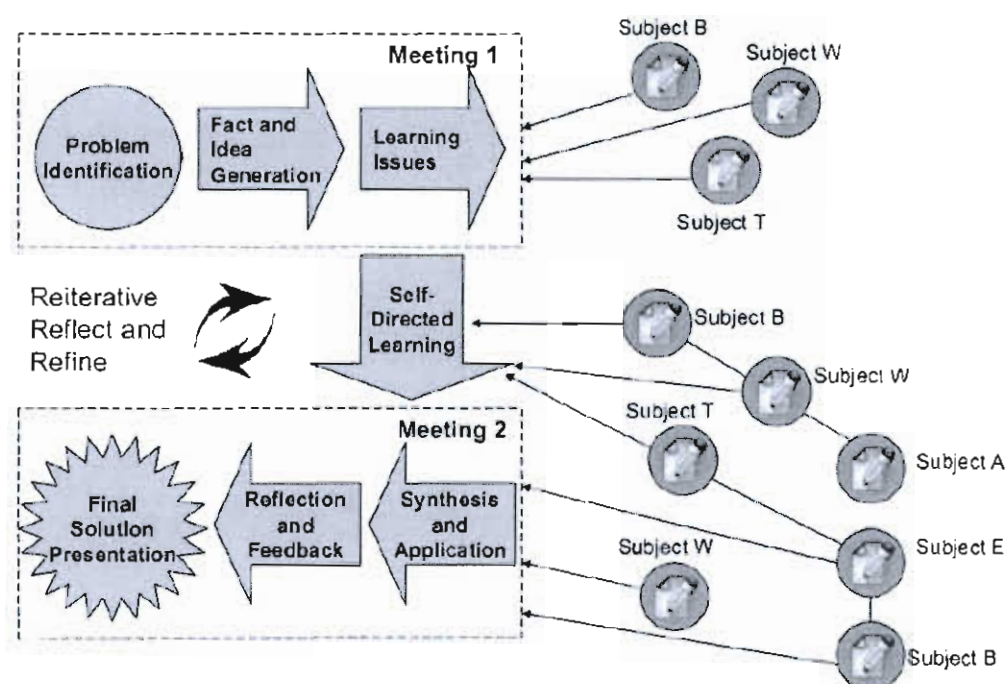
Meeting 1

Problem Identification

Fact and Idea Generation

Learning Issues

Subject B

Subject W

Subject T

Reiterative Reflect and Refine

Self-Directed Learning

Subject B

Subject W

Subject T

Subject A

Meeting 2

Final Solution Presentation

Reflection and Feedback

Synthesis and Application

Subject W

Subject E

Subject B